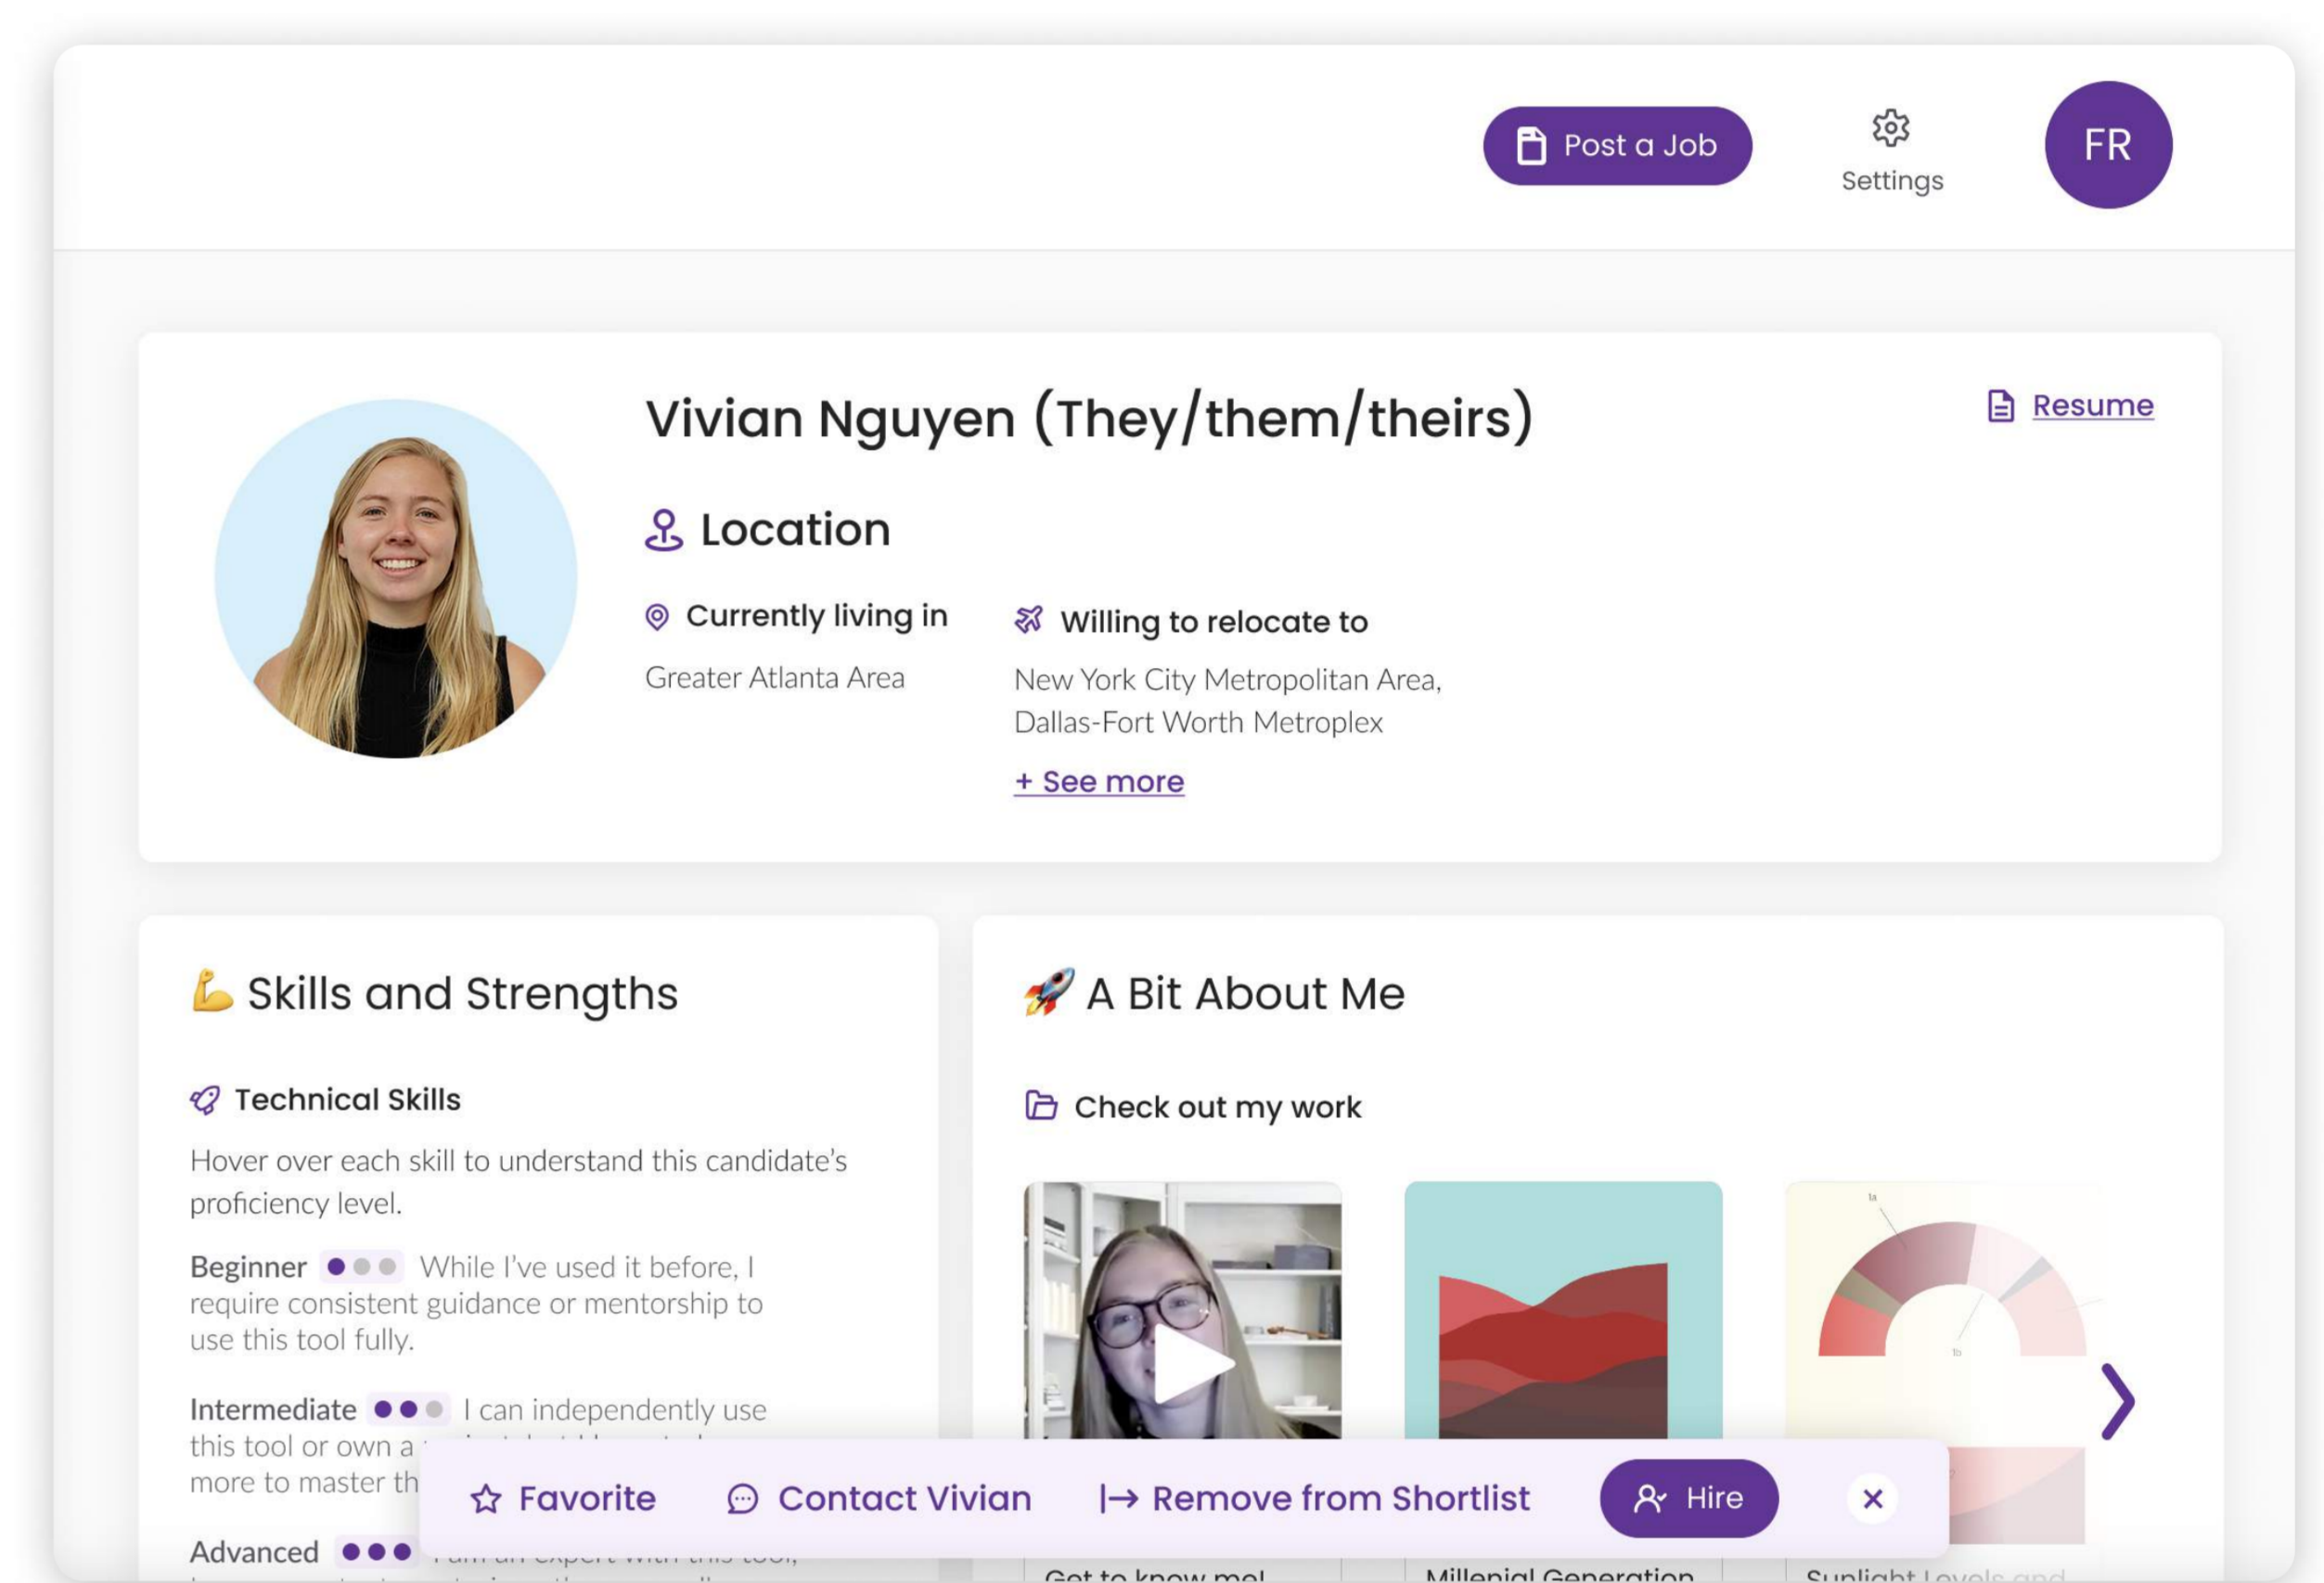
Post a Job

Settings

FR

Vivian Nguyen (They/them/theirs)

Resume

Location

Currently living in

Greater Atlanta Area

Willing to relocate to

New York City Metropolitan Area, Dallas-Fort Worth Metroplex

+ See more

Skills and Strengths

Technical Skills

Hover over each skill to understand this candidate's proficiency level.

Beginner While I've used it before, I require consistent guidance or mentorship to use this tool fully.

Intermediate I can independently use this tool or own a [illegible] more to master th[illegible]

Advanced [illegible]

A Bit About Me

Check out my work

Favorite

Contact Vivian

Remove from Shortlist

Hire

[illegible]

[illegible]

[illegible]